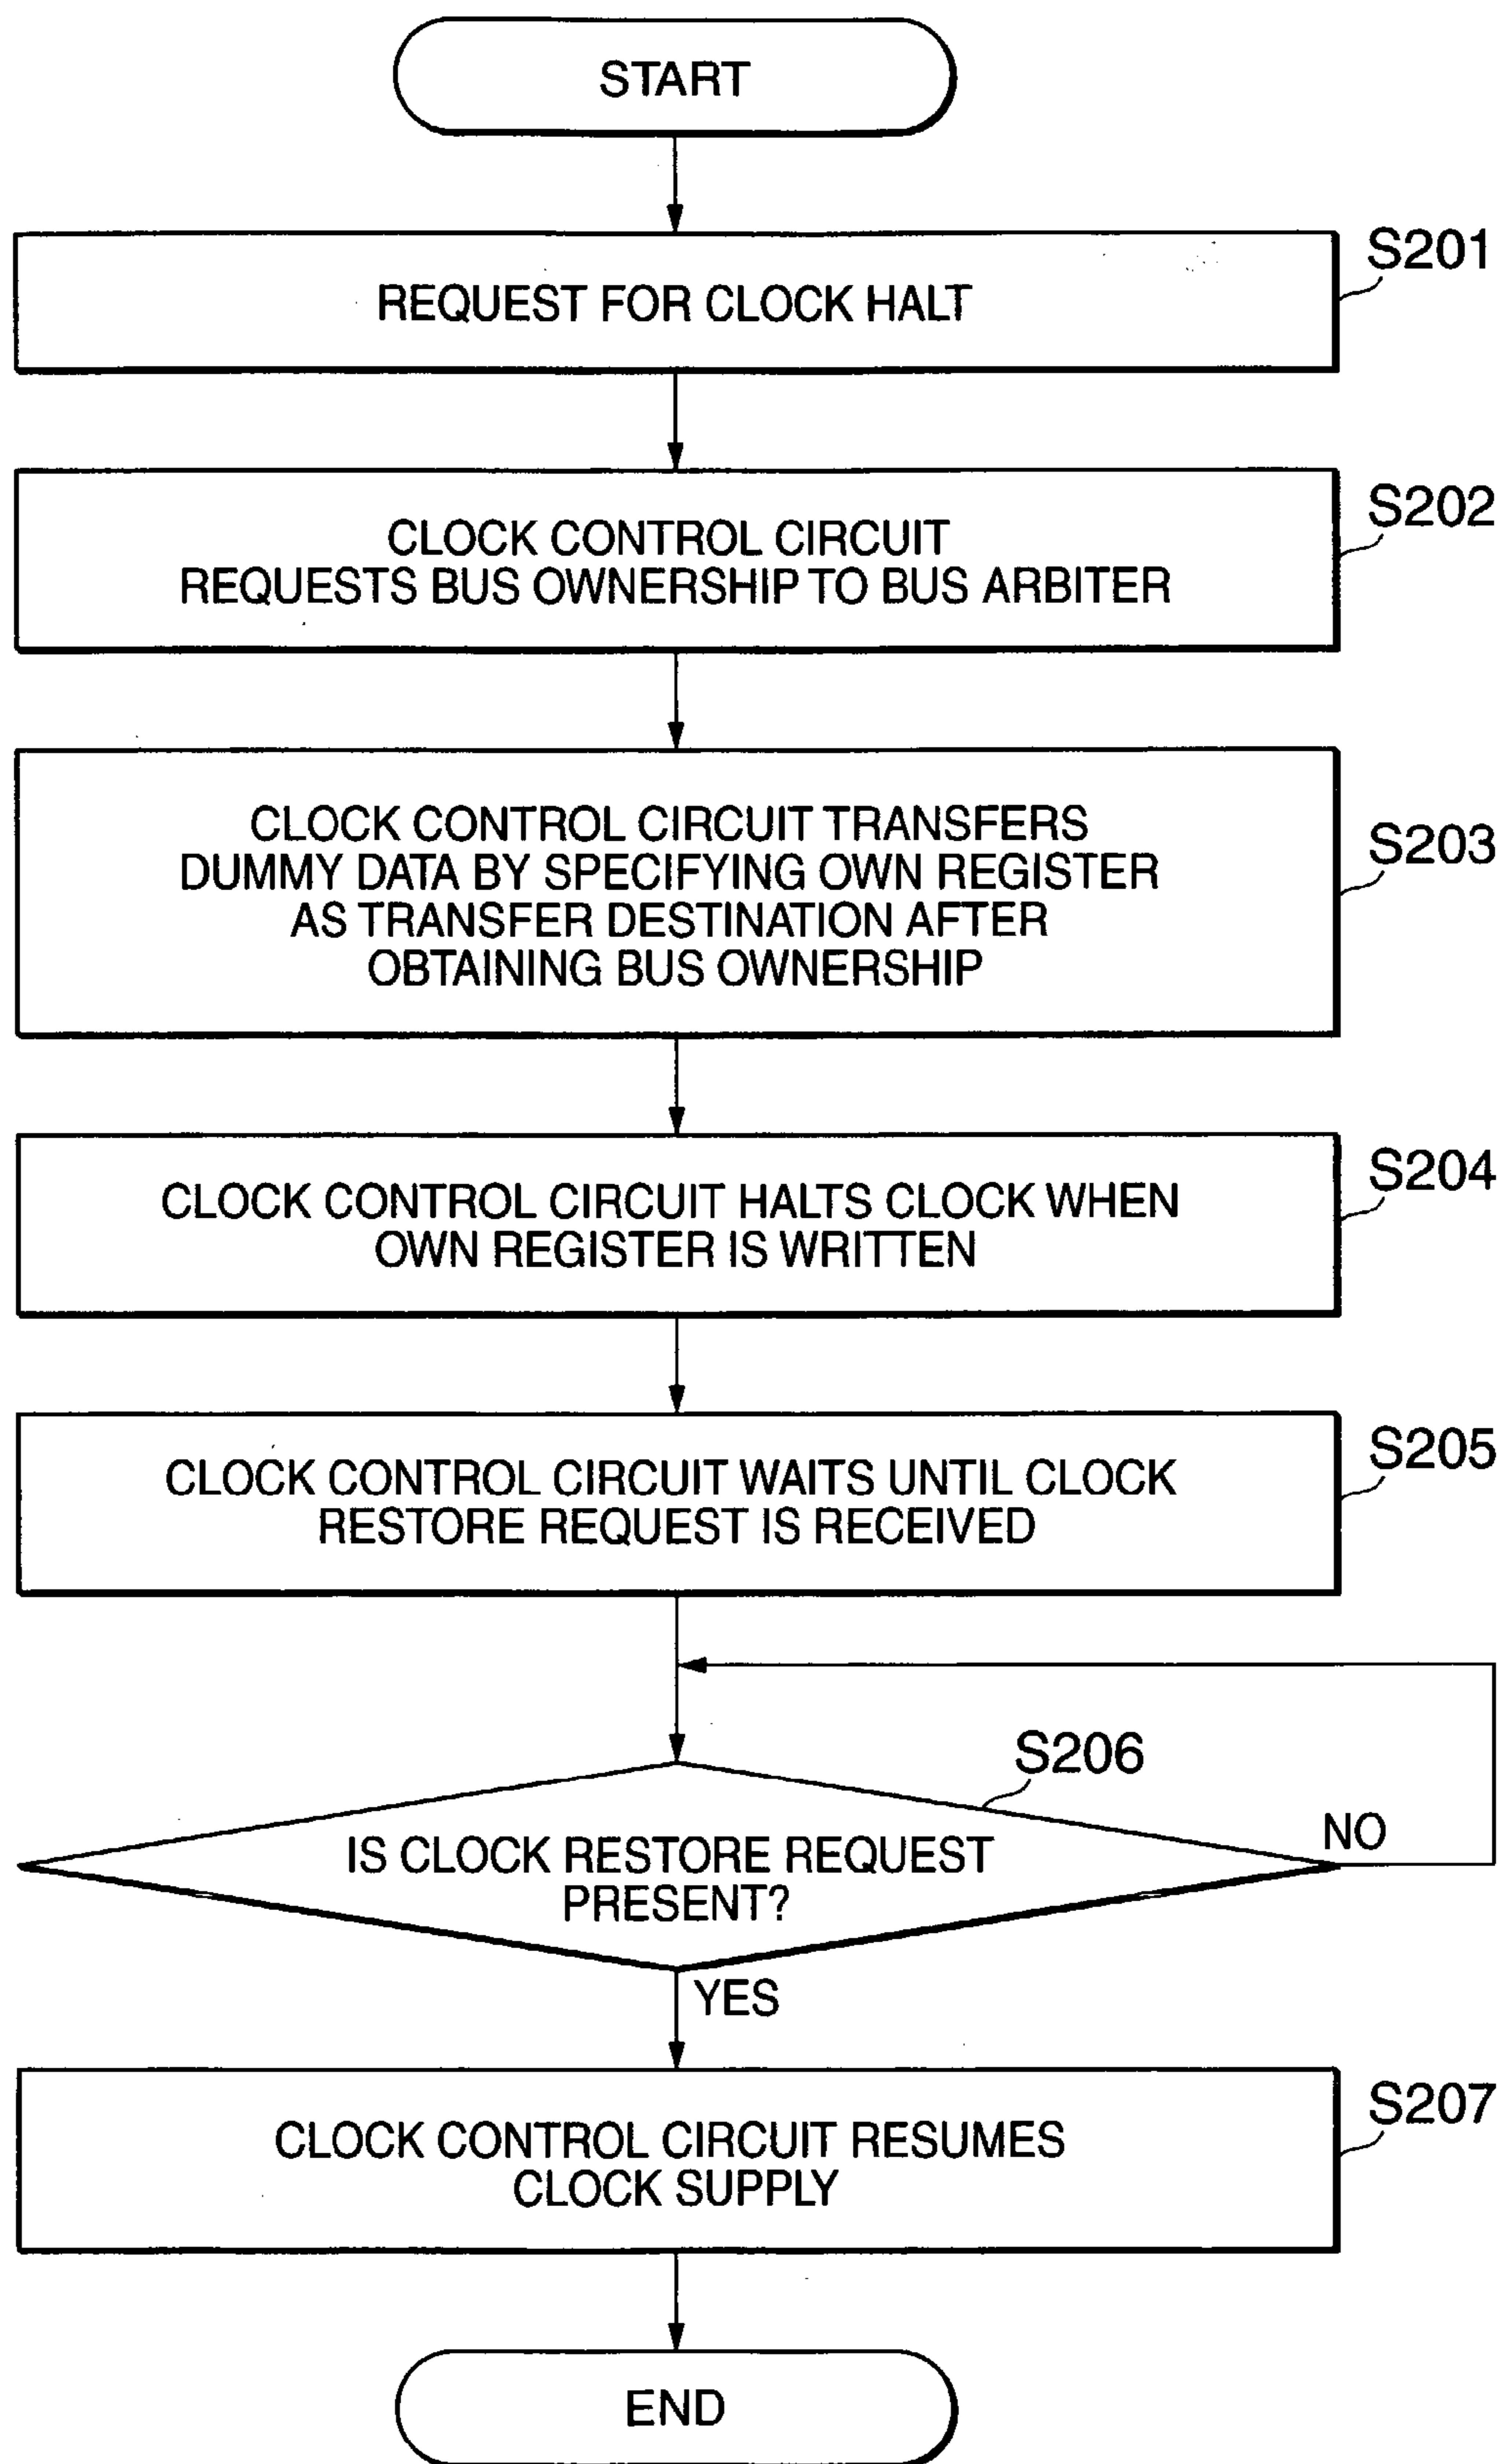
START

S201
REQUEST FOR CLOCK HALT

S202
CLOCK CONTROL CIRCUIT REQUESTS BUS OWNERSHIP TO BUS ARBITER

S203
CLOCK CONTROL CIRCUIT TRANSFERS DUMMY DATA BY SPECIFYING OWN REGISTER AS TRANSFER DESTINATION AFTER OBTAINING BUS OWNERSHIP

S204
CLOCK CONTROL CIRCUIT HALTS CLOCK WHEN OWN REGISTER IS WRITTEN

S205
CLOCK CONTROL CIRCUIT WAITS UNTIL CLOCK RESTORE REQUEST IS RECEIVED

S206
IS CLOCK RESTORE REQUEST PRESENT?

NO

YES

S207
CLOCK CONTROL CIRCUIT RESUMES CLOCK SUPPLY

END